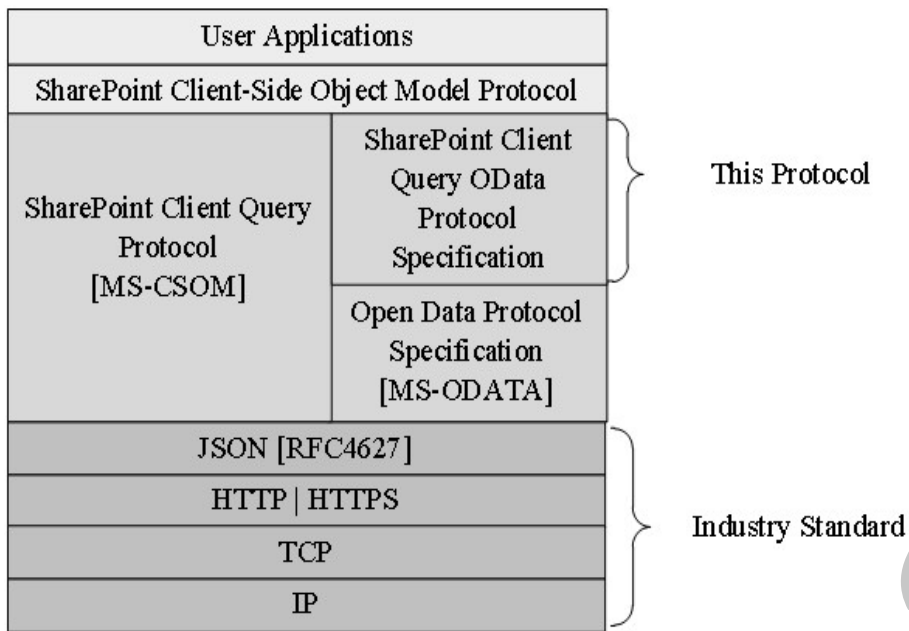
User Applications

SharePoint Client-Side Object Model Protocol

SharePoint Client Query Protocol [MS-CSOM]

SharePoint Client Query OData Protocol Specification

This Protocol

Open Data Protocol Specification [MS-ODATA]

JSON [RFC4627]

HTTP | HTTPS

TCP

IP

Industry Standard